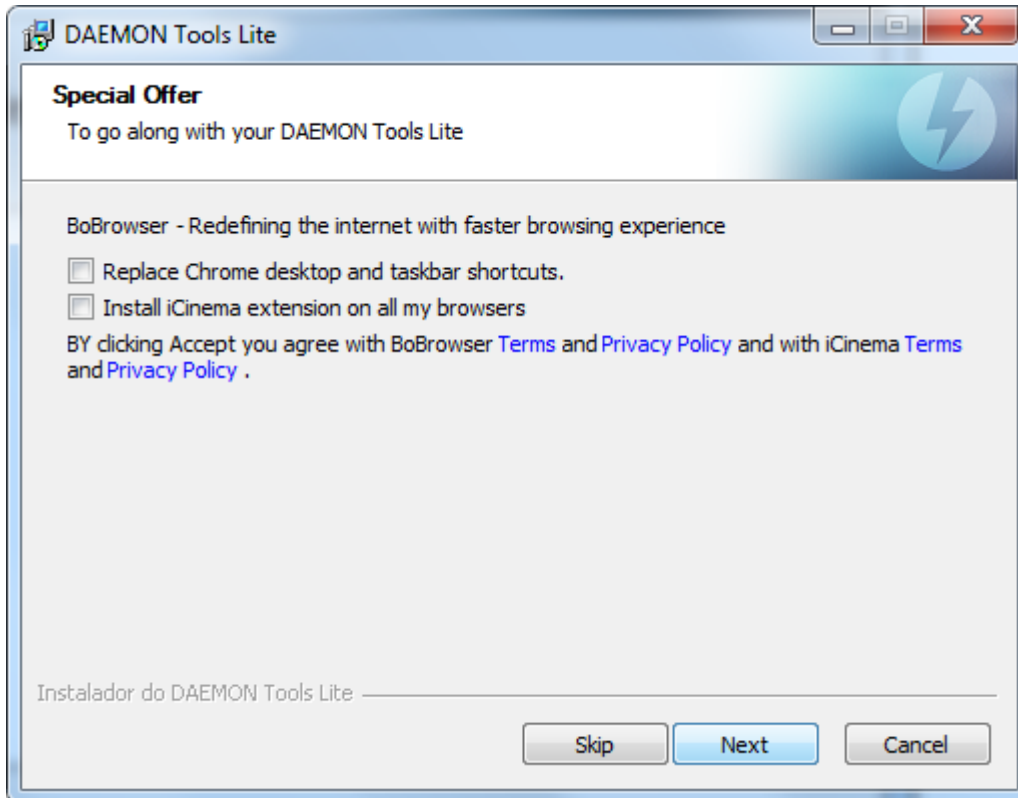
DAEMON Tools Lite

Special Offer
To go along with your DAEMON Tools Lite

BoBrowser - Redefining the internet with faster browsing experience

Replace Chrome desktop and taskbar shortcuts.

Install iCinema extension on all my browsers

BY clicking Accept you agree with BoBrowser Terms and Privacy Policy and with iCinema Terms and Privacy Policy .

Instalador do DAEMON Tools Lite

Skip Next Cancel